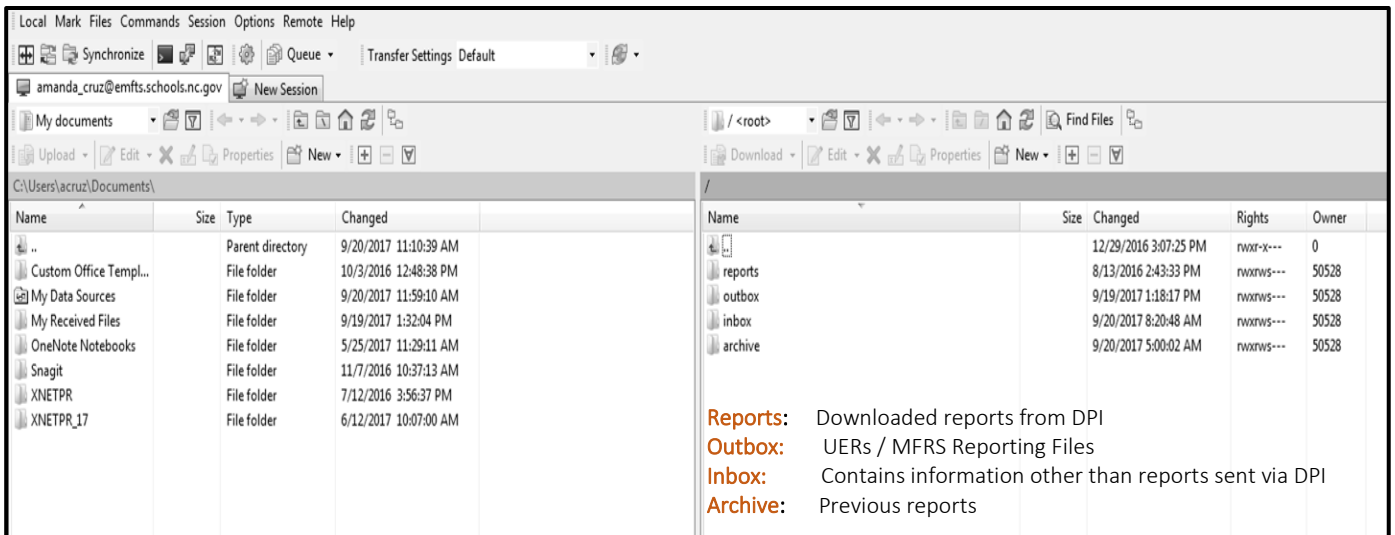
Local Mark Files Commands Session Options Remote Help

Synchronize Queue Transfer Settings Default

amanda_cruz@emfts.schools.nc.gov New Session

My documents

Upload Edit Properties New

C:\Users\acruz\Documents\

| Name | Size | Type | Changed |
|---|---|---|---|
| .. | | Parent directory | 9/20/2017 11:10:39 AM |
| Custom Office Templ... | | File folder | 10/3/2016 12:48:38 PM |
| My Data Sources | | File folder | 9/20/2017 11:59:10 AM |
| My Received Files | | File folder | 9/19/2017 1:32:04 PM |
| OneNote Notebooks | | File folder | 5/25/2017 11:29:11 AM |
| Snagit | | File folder | 11/7/2016 10:37:13 AM |
| XNETPR | | File folder | 7/12/2016 3:56:37 PM |
| XNETPR_17 | | File folder | 6/12/2017 10:07:00 AM |

/ <root>

Find Files

Download Edit Properties New

/

| Name | Size | Changed | Rights | Owner |
|---|---|---|---|---|
| .. | | 12/29/2016 3:07:25 PM | rwxr-x--- | 0 |
| reports | | 8/13/2016 2:43:33 PM | rwxrws--- | 50528 |
| outbox | | 9/19/2017 1:18:17 PM | rwxrws--- | 50528 |
| inbox | | 9/20/2017 8:20:48 AM | rwxrws--- | 50528 |
| archive | | 9/20/2017 5:00:02 AM | rwxrws--- | 50528 |

Reports: Downloaded reports from DPI
Outbox: UERs / MFRS Reporting Files
Inbox: Contains information other than reports sent via DPI
Archive: Previous reports